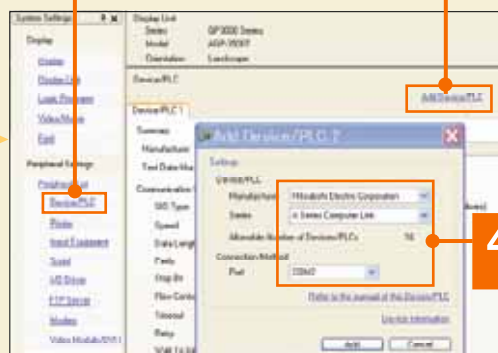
System Settings
Display
Display
Display Unit
Logic Program
Video/Movie
Font
Peripheral Settings
Peripheral List
Device/PLC
Printer
Input Equipment
Script
I/O Driver
FTP Server
Modem
Video Module/DVI Unit

Display Unit
Series GP3000 Series
Model AGP-3500T
Orientation Landscape

Device/PLC
Add Device/PLC
Device/PLC 1
Summary
Manufacturer
Text Data Mode
Communication
SIO Type
Speed
Data Length
Parity
Stop Bit
Flow Control
Timeout
Retry
Wait To Send

Add Device/PLC 2
Settings
Device/PLC
Manufacturer Mitsubishi Electric Corporation
Series A Series Computer Link
Allowable Number of Devices/PLCs 16
Connection Method
Port COM2
Refer to the manual of this Device/PLC
Go to Information
Add Cancel

4